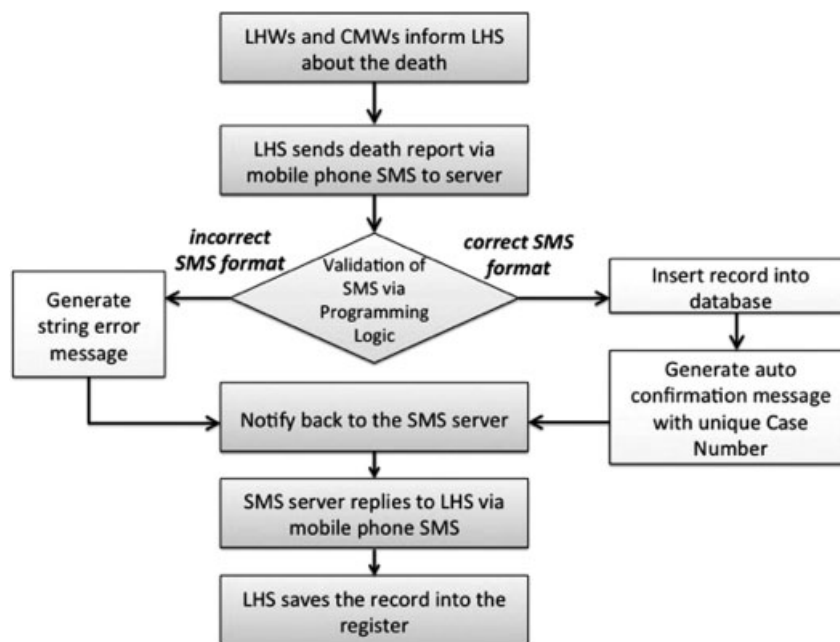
LHWs and CMWs inform LHS about the death

LHS sends death report via mobile phone SMS to server

incorrect SMS format

Validation of SMS via Programming Logic

correct SMS format

Generate string error message

Insert record into database

Generate auto confirmation message with unique Case Number

Notify back to the SMS server

SMS server replies to LHS via mobile phone SMS

LHS saves the record into the register